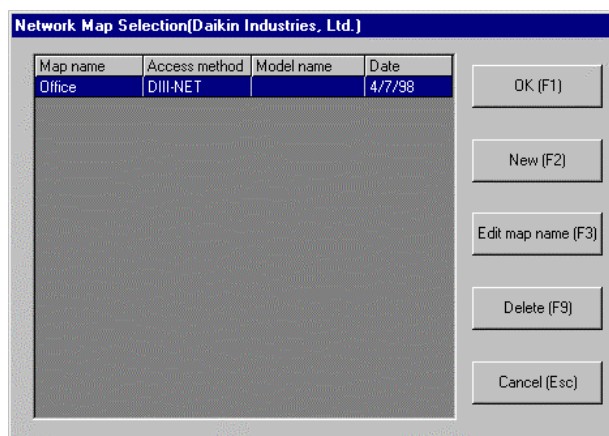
Network Map Selection(Daikin Industries, Ltd.)

| Map name | Access method | Model name | Date |
|---|---|---|---|
| Office | DIII-NET | | 4/7/98 |

OK (F1)

New (F2)

Edit map name (F3)

Delete (F9)

Cancel (Esc)